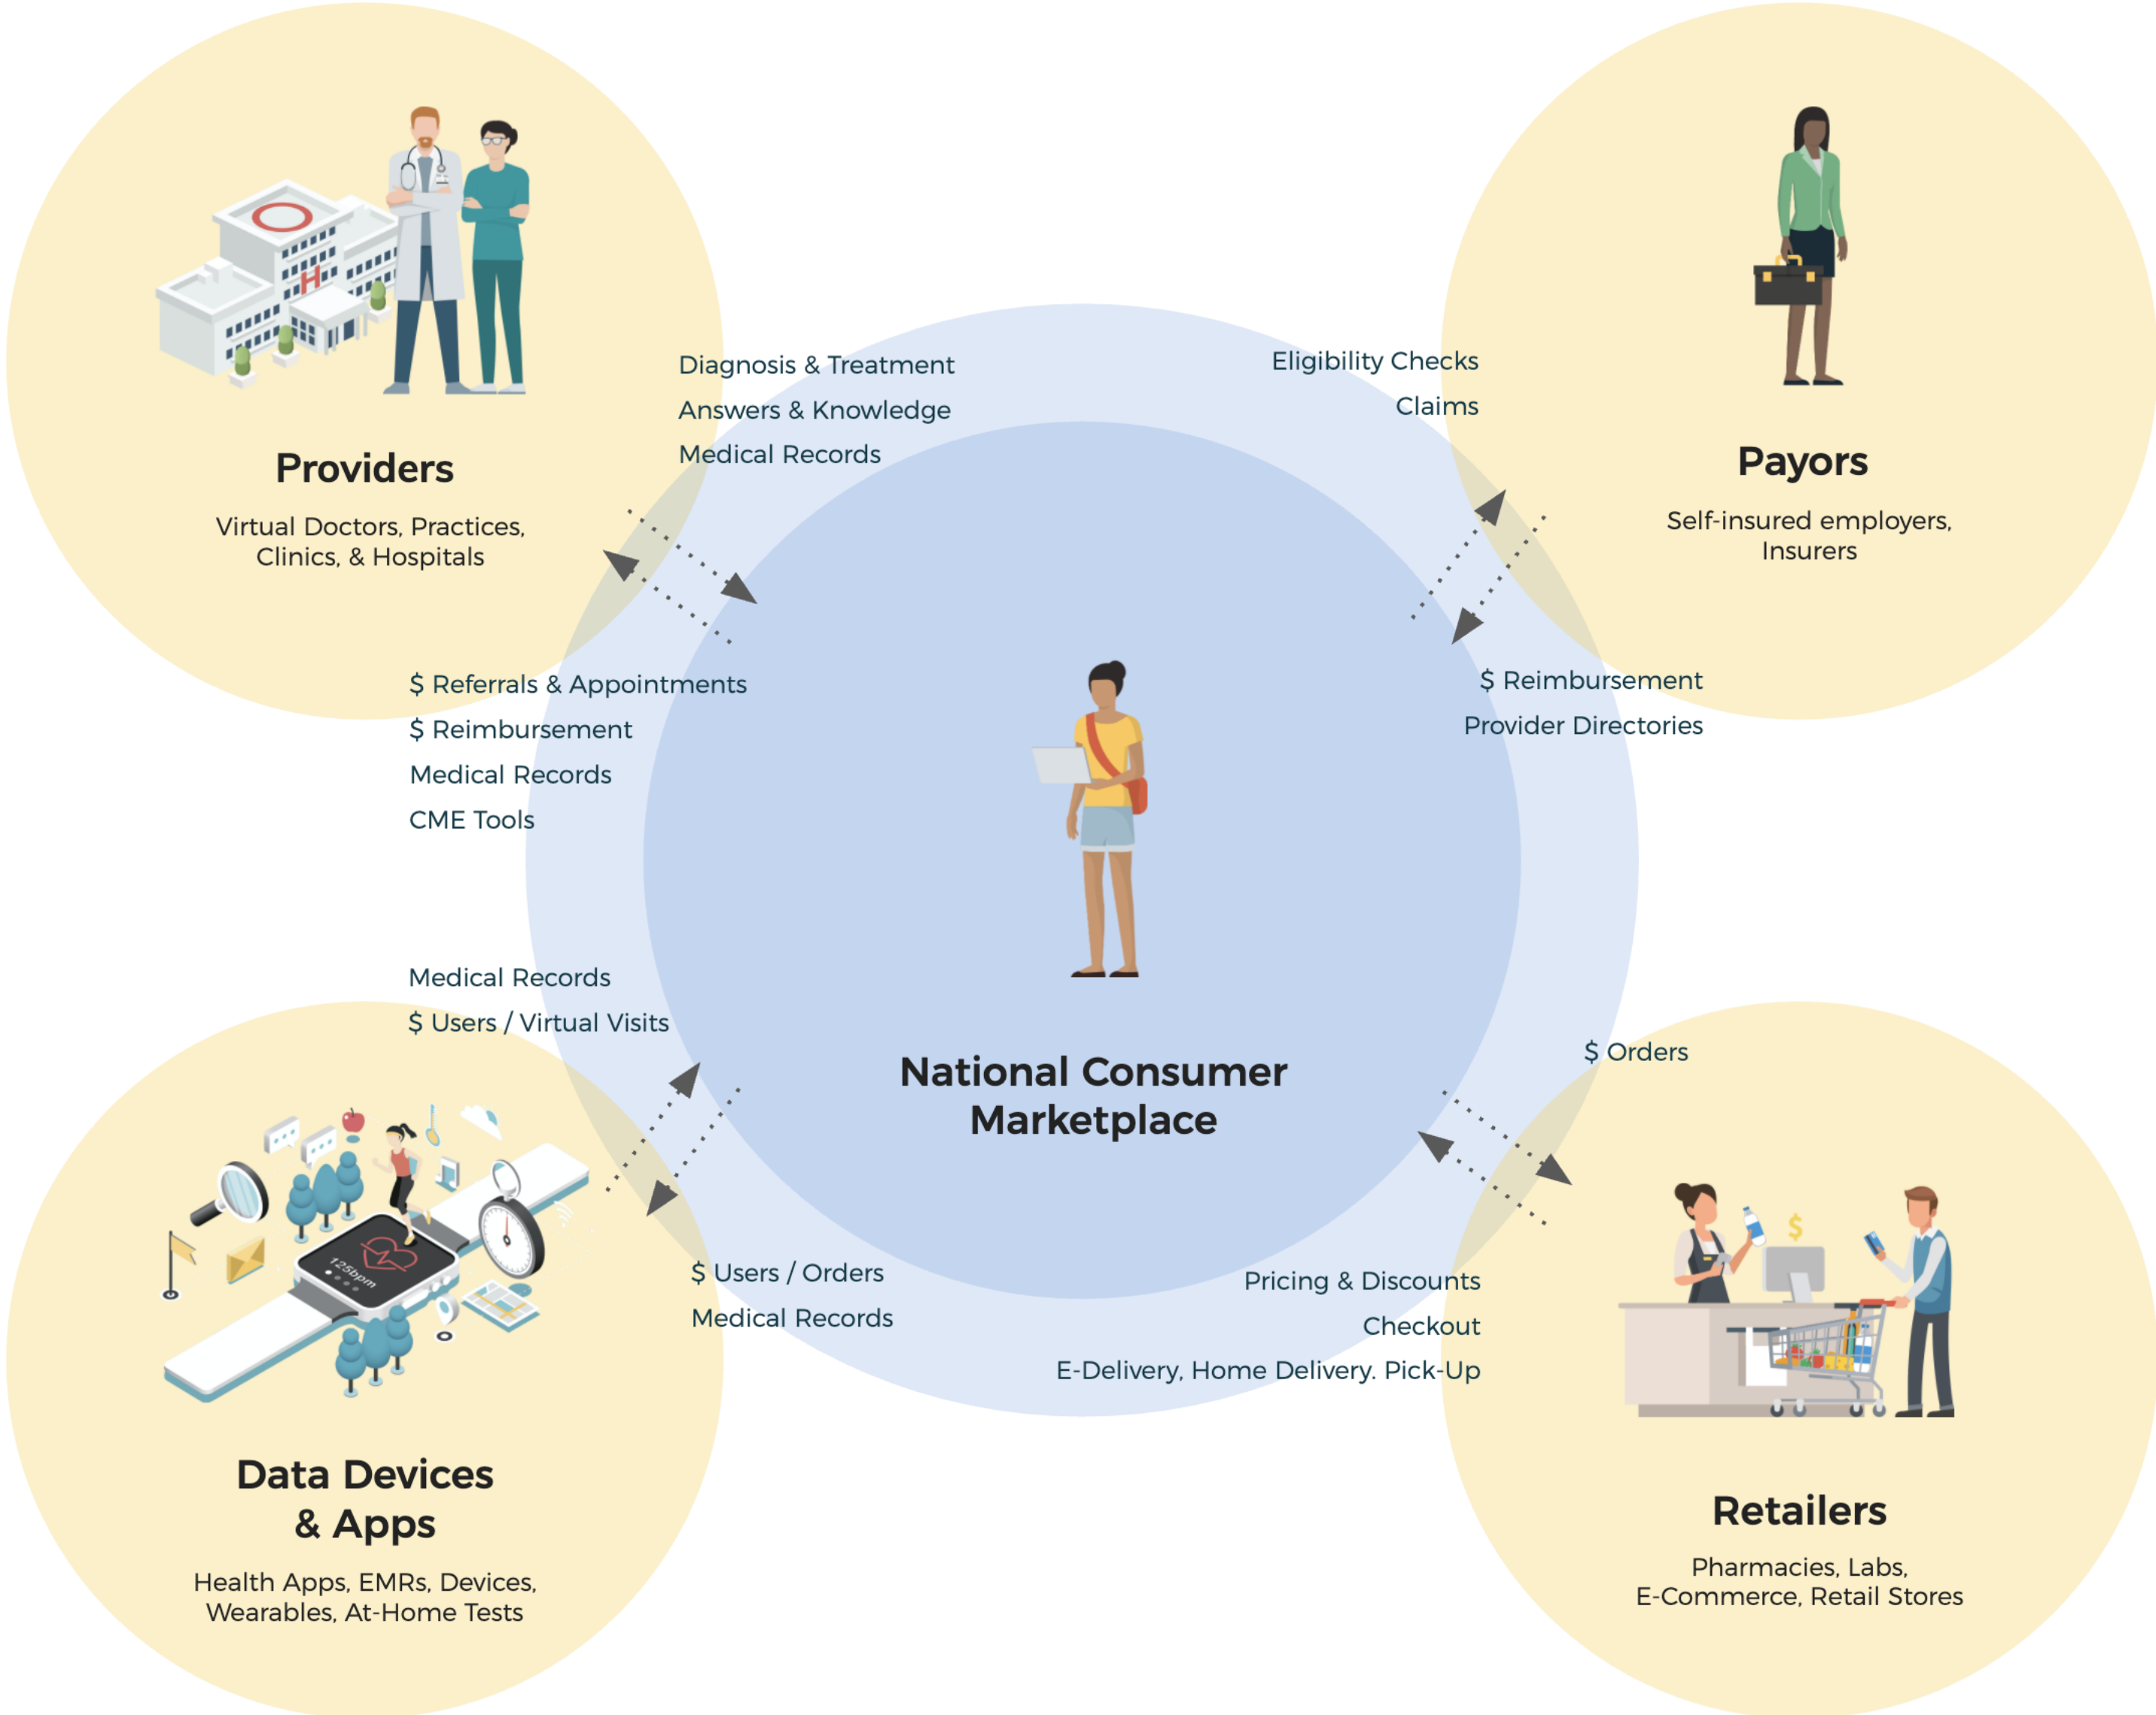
H

Providers

Virtual Doctors, Practices, Clinics, & Hospitals

Diagnosis & Treatment

Answers & Knowledge

Medical Records

Eligibility Checks

Claims

Payors

Self-insured employers, Insurers

$ Referrals & Appointments

$ Reimbursement

Medical Records

CME Tools

$ Reimbursement

Provider Directories

National Consumer Marketplace

Medical Records

$ Users / Virtual Visits

$ Orders

125bpm

$ Users / Orders

Medical Records

Pricing & Discounts

Checkout

E-Delivery, Home Delivery. Pick-Up

$

Data Devices & Apps

Health Apps, EMRs, Devices, Wearables, At-Home Tests

Retailers

Pharmacies, Labs, E-Commerce, Retail Stores